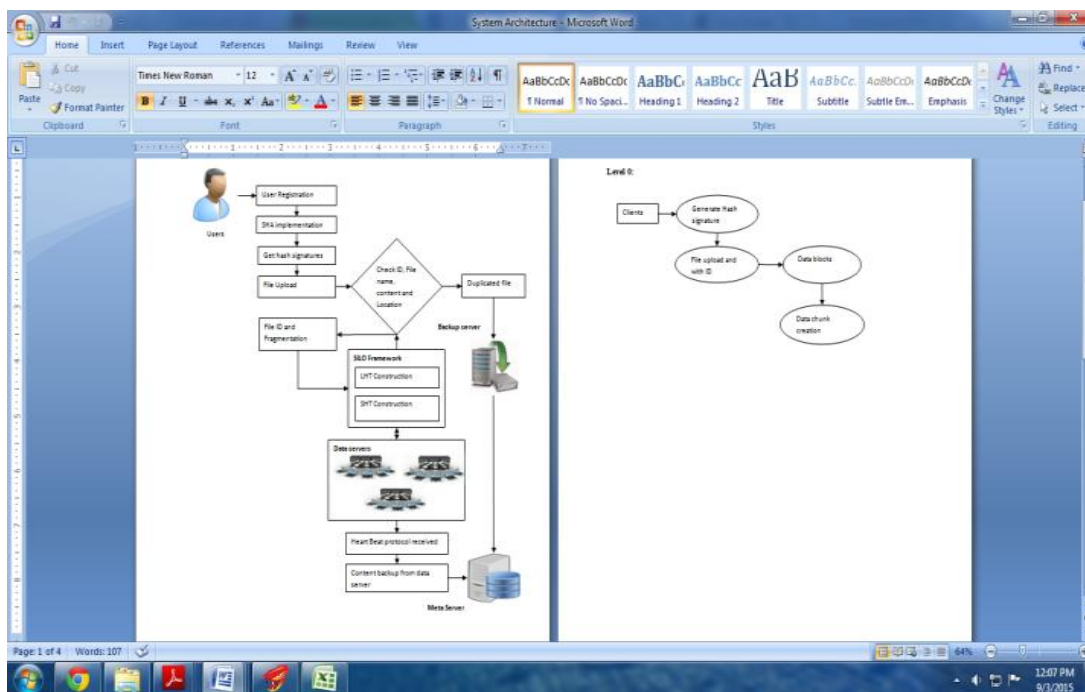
System Architecture - Microsoft Word

Home Insert Page Layout References Mailings Review View

Cut
Copy
Paste
Format Painter
Clipboard

Times New Roman 12
Font

Paragraph

AaBbCcDc ¶ Normal
AaBbCcDc ¶ No Spaci...
AaBbC Heading 1
AaBbCc Heading 2
AaB Title
AaBbCc. Subtitle
AaBbCcDi Subtle Em...
AaBbCcDi Emphasis
Change Styles
Styles

Find
Replace
Select
Editing

Users

User Registration

SHA implementation

Get hash signatures

File Upload

Check ID, File name, content and Location

Duplicated file

Backup server

File ID and Fragmentation

S&D Framework

LHT Construction

SHT Construction

Data servers

Heart Beat protocol received

Content backup from data server

Meta Server

Level 0:

Clients

Generate Hash signature

File upload and with ID

Data blocks

Data chunk creation

Page 1 of 4 Words: 107

64%

12:07 PM
9/3/2015